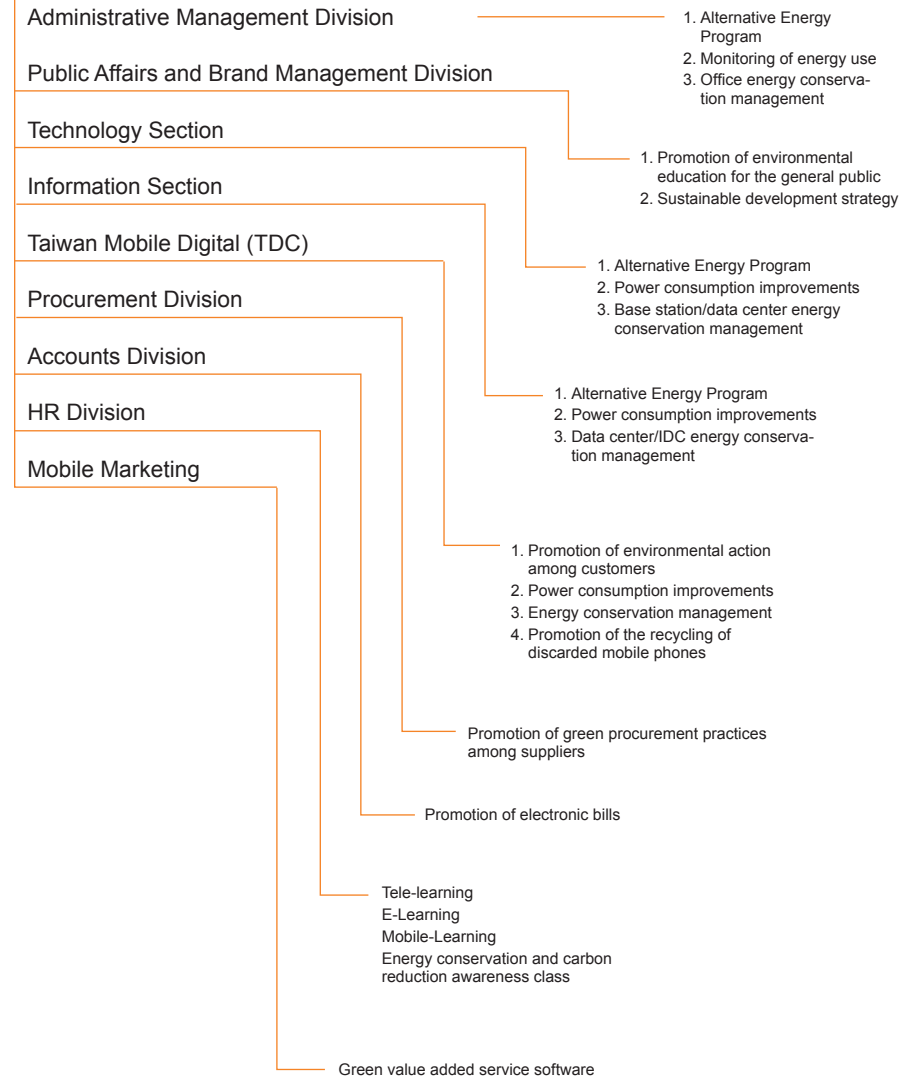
Administrative Management Division

Public Affairs and Brand Management Division

Technology Section

Information Section

Taiwan Mobile Digital (TDC)

Procurement Division

Accounts Division

HR Division

Mobile Marketing

1. Alternative Energy Program
2. Monitoring of energy use
3. Office energy conservation management

1. Promotion of environmental education for the general public
2. Sustainable development strategy

1. Alternative Energy Program
2. Power consumption improvements
3. Base station/data center energy conservation management

1. Alternative Energy Program
2. Power consumption improvements
3. Data center/IDC energy conservation management

1. Promotion of environmental action among customers
2. Power consumption improvements
3. Energy conservation management
4. Promotion of the recycling of discarded mobile phones

Promotion of green procurement practices among suppliers

Promotion of electronic bills

Tele-learning
E-Learning
Mobile-Learning
Energy conservation and carbon reduction awareness class

Green value added service software